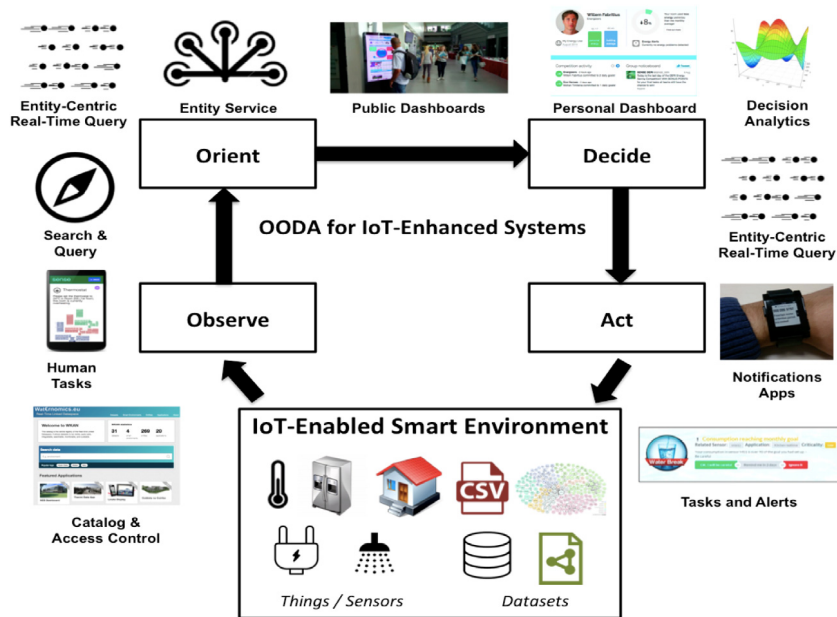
Entity-Centric Real-Time Query

Entity Service

Public Dashboards

Personal Dashboard

Decision Analytics

Orient

Decide

OODA for IoT-Enhanced Systems

Search & Query

Entity-Centric Real-Time Query

Human Tasks

Observe

Act

Notifications Apps

IoT-Enabled Smart Environment

CSV

Catalog & Access Control

Tasks and Alerts

Things / Sensors

Datasets